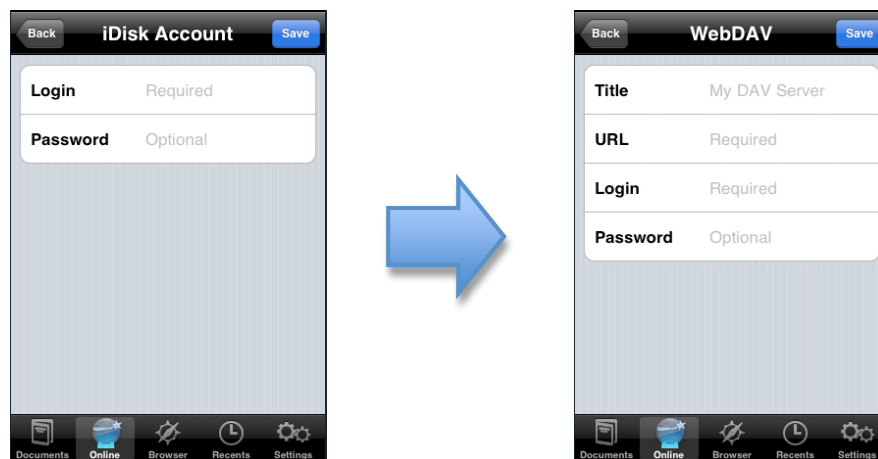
Back
iDisk Account
Save

Login Required
Password Optional

Documents Online Browser Recents Settings

Back
WebDAV
Save

Title My DAV Server
URL Required
Login Required
Password Optional

Documents Online Browser Recents Settings